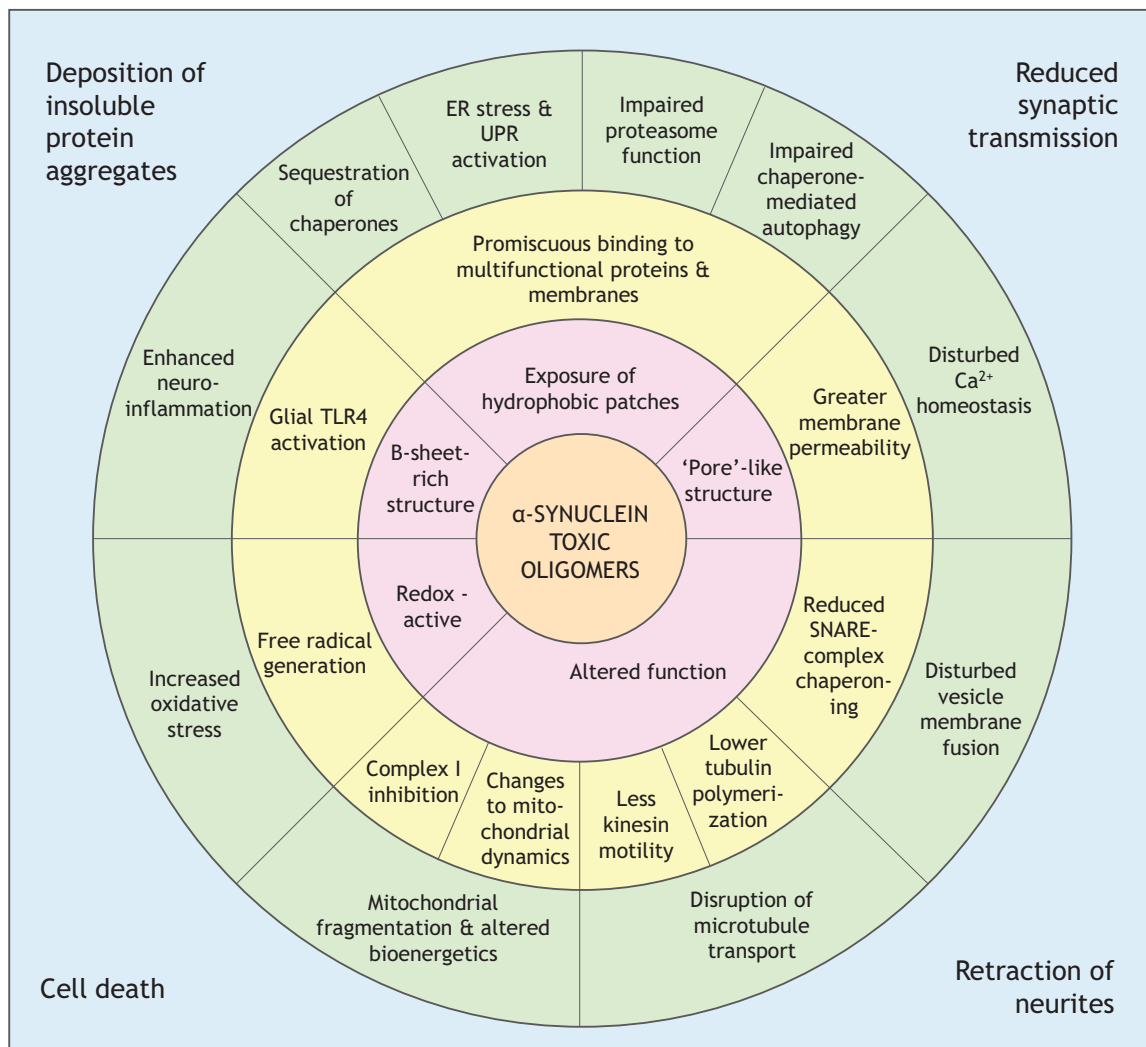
Deposition of insoluble protein aggregates

Reduced synaptic transmission

Cell death

Retraction of neurites

Sequestration of chaperones

ER stress & UPR activation

Impaired proteasome function

Impaired chaperone-mediated autophagy

Disturbed $Ca^{2+}$ homeostasis

Disturbed vesicle membrane fusion

Disruption of microtubule transport

Mitochondrial fragmentation & altered bioenergetics

Increased oxidative stress

Enhanced neuro-inflammation

Promiscuous binding to multifunctional proteins & membranes

Greater membrane permeability

Reduced SNARE-complex chaperoning

Lower tubulin polymerization

Less kinesin motility

Changes to mitochondrial dynamics

Complex I inhibition

Free radical generation

Glial TLR4 activation

Exposure of hydrophobic patches

'Pore'-like structure

Altered function

Redox - active

B-sheet-rich structure

α-SYNUCLEIN TOXIC OLIGOMERS